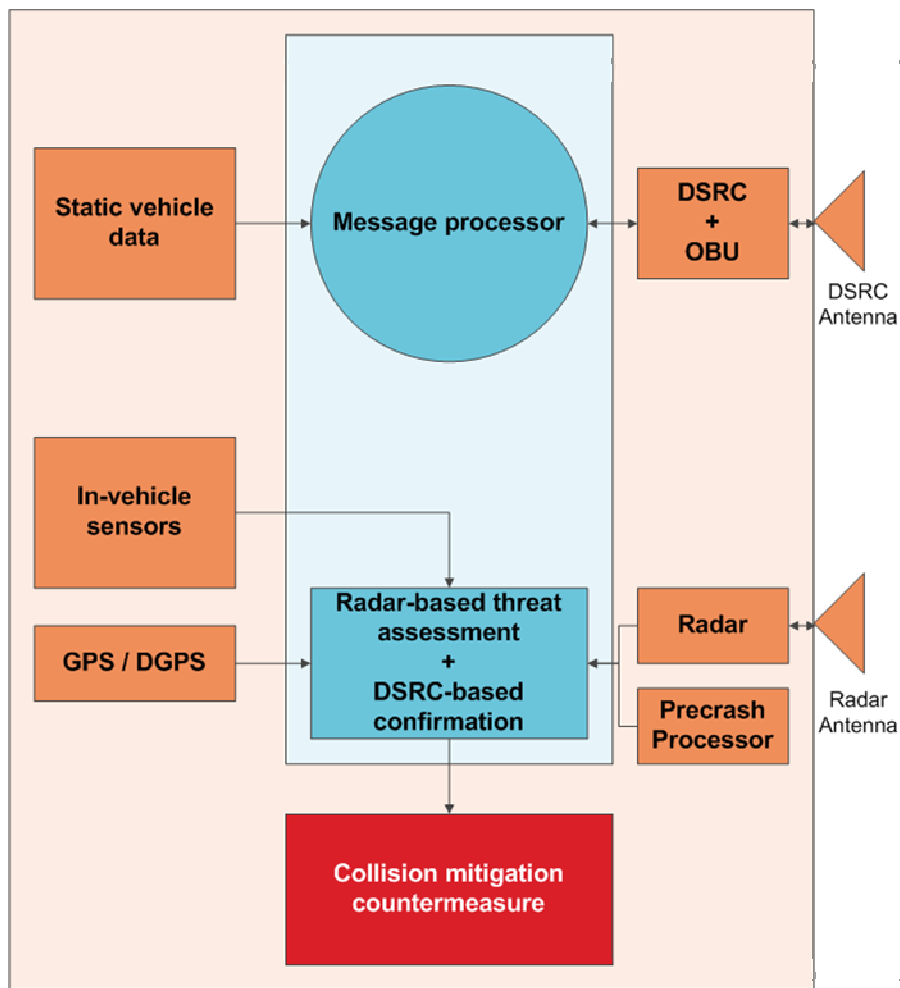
Static vehicle data

Message processor

DSRC
+
OBU

DSRC Antenna

In-vehicle sensors

Radar-based threat assessment
+
DSRC-based confirmation

GPS / DGPS

Radar

Radar Antenna

Precrash Processor

Collision mitigation countermeasure